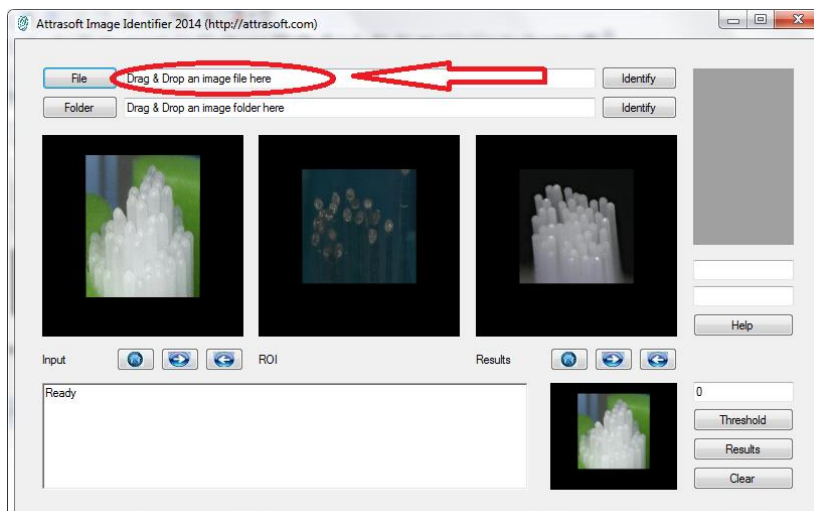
Attrasoft Image Identifier 2014 (http://attrasoft.com)

File
Drag & Drop an image file here
Identify

Folder
Drag & Drop an image folder here
Identify

Help

Input

ROI

Results

Ready

0

Threshold

Results

Clear